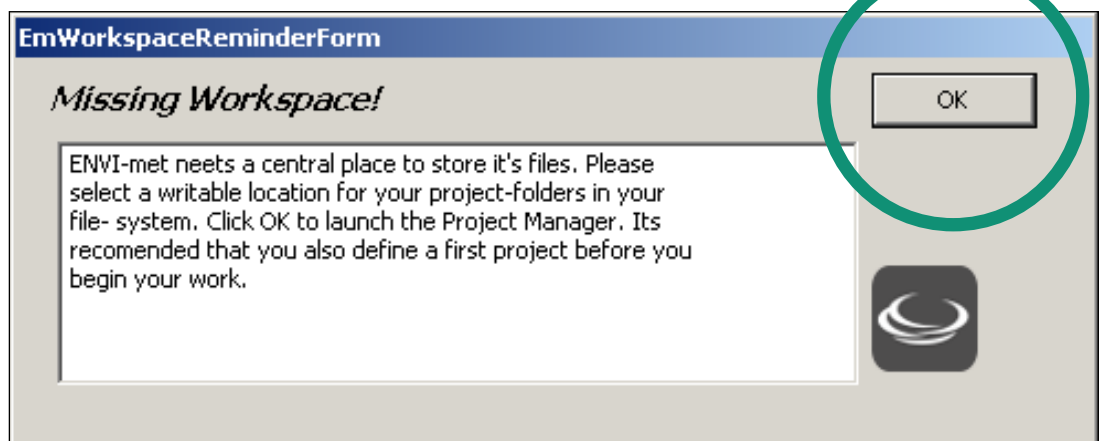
EmWorkspaceReminderForm

Missing Workspace!

OK

ENVI-met neets a central place to store it's files. Please select a writable location for your project-folders in your file- system. Click OK to launch the Project Manager. Its recomended that you also define a first project before you begin your work.